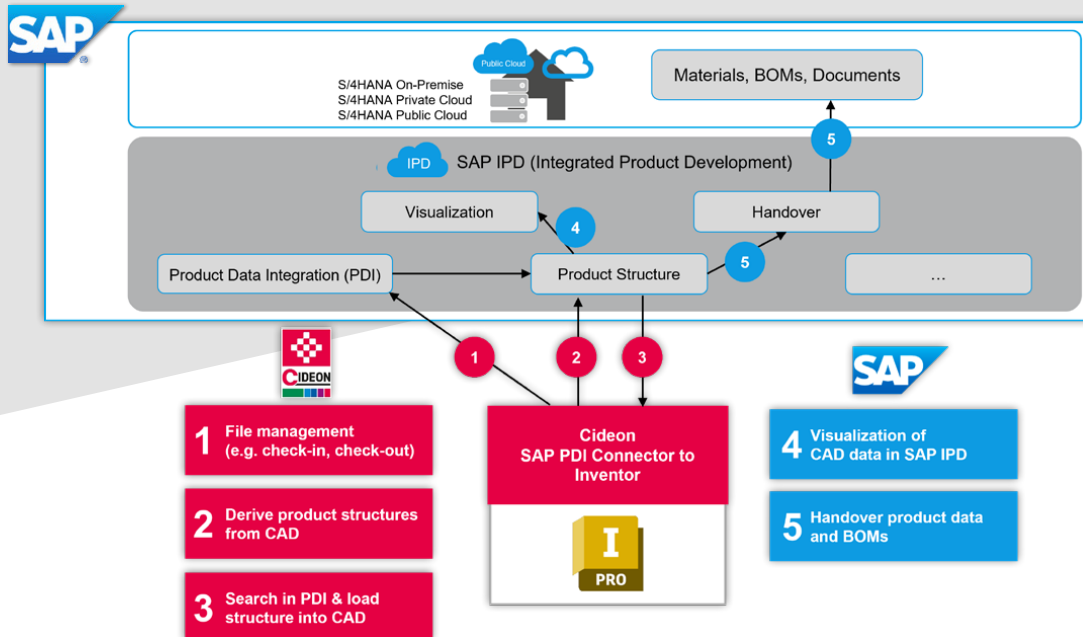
SAP

Public Cloud

S/4HANA On-Premise
S/4HANA Private Cloud
S/4HANA Public Cloud

Materials, BOMs, Documents

5

IPD SAP IPD (Integrated Product Development)

Visualization

4

Handover

5

Product Data Integration (PDI)

Product Structure

...

1

2

3

CIDEON

SAP

1 File management (e.g. check-in, check-out)

2 Derive product structures from CAD

3 Search in PDI & load structure into CAD

Cideon SAP PDI Connector to Inventor

I PRO

4 Visualization of CAD data in SAP IPD

5 Handover product data and BOMs